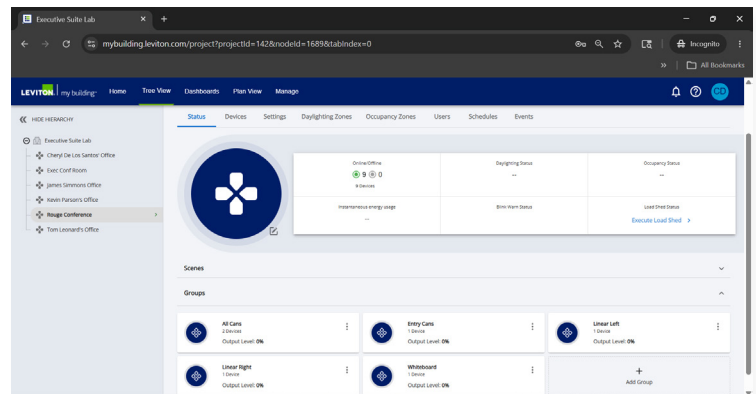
Executive Suite Lab ×  +

mybuilding.leviton.com/project?projectId=142&nodeId=1689&tabIndex=0

Incognito

All Bookmarks

LEVITON | my building Home Tree View Dashboards Plan View Manage

CD

HIDE HIERARCHY

Executive Suite Lab
Cheryl De Los Santos' Office
Exec Conf Room
James Simmons Office
Kevin Parson's Office
Rouge Conference
Tom Leonard's Office

Status Devices Settings Daylighting Zones Occupancy Zones Users Schedules Events

| Online/Offline | Daylighting Status | Occupancy Status |
|---|---|---|
| 9 0<br>9 Devices | -- | -- |
| Instantaneous energy usage<br>-- | Blink Warn Status | Load Shed Status<br>Execute Load Shed |

Scenes

Groups

All Cans
2 Devices
Output Level: 0%

Entry Cans
1 Device
Output Level: 0%

Linear Left
1 Device
Output Level: 0%

Linear Right
1 Device
Output Level: 0%

Whiteboard
1 Device
Output Level: 0%

+
Add Group